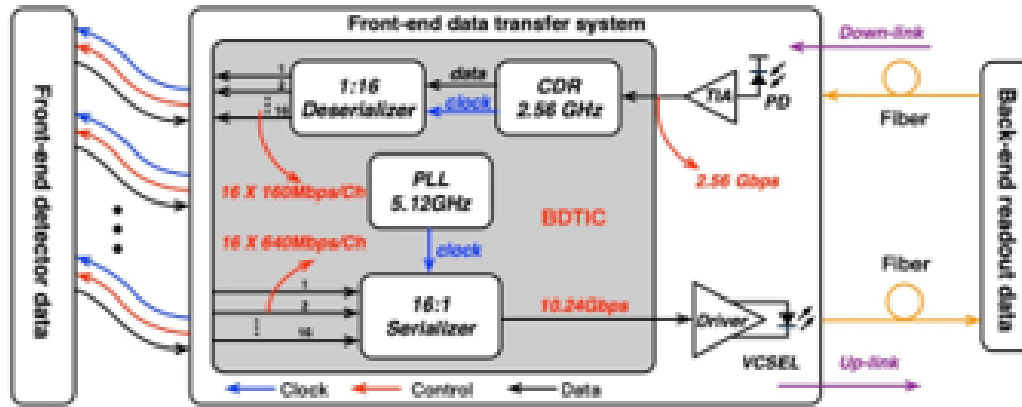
Front-end detector data

Front-end data transfer system

1:16 Deserializer

data

clock

CDR 2.56 GHz

TIA

PD

Down-link

Fiber

Back-end readout data

1
2
16

16 X 160Mbps/Ch

PLL 5.12GHz

BDTIC

2.56 Gbps

16 X 640Mbps/Ch

clock

1
2
16

16:1 Serializer

10.24Gbps

Driver

VCSEL

Fiber

Up-link

Clock

Control

Data